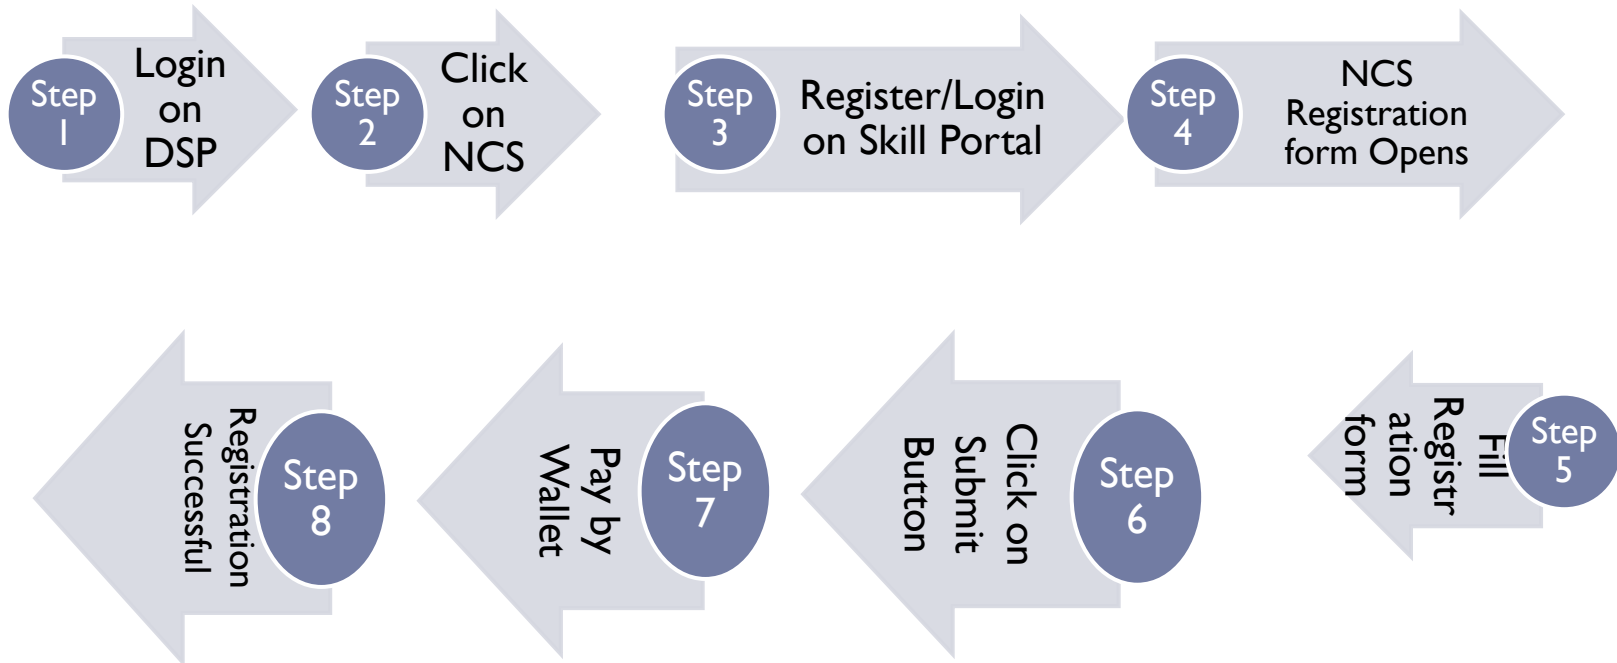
Step 1 Login on DSP

Step 2 Click on NCS

Step 3 Register/Login on Skill Portal

Step 4 NCS Registration form Opens

Step 5 Fill Registr ation form

Step 6 Click on Submit Button

Step 7 Pay by Wallet

Step 8 Registration Successful